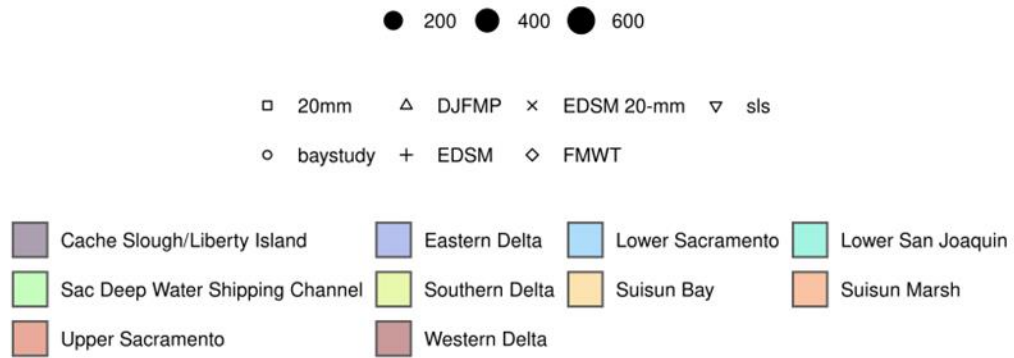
200 400 600

□ 20mm △ DJFMP × EDSM 20-mm ▽ sls

○ baystudy + EDSM ◇ FMWT

Cache Slough/Liberty Island
Eastern Delta
Lower Sacramento
Lower San Joaquin
Sac Deep Water Shipping Channel
Southern Delta
Suisun Bay
Suisun Marsh
Upper Sacramento
Western Delta